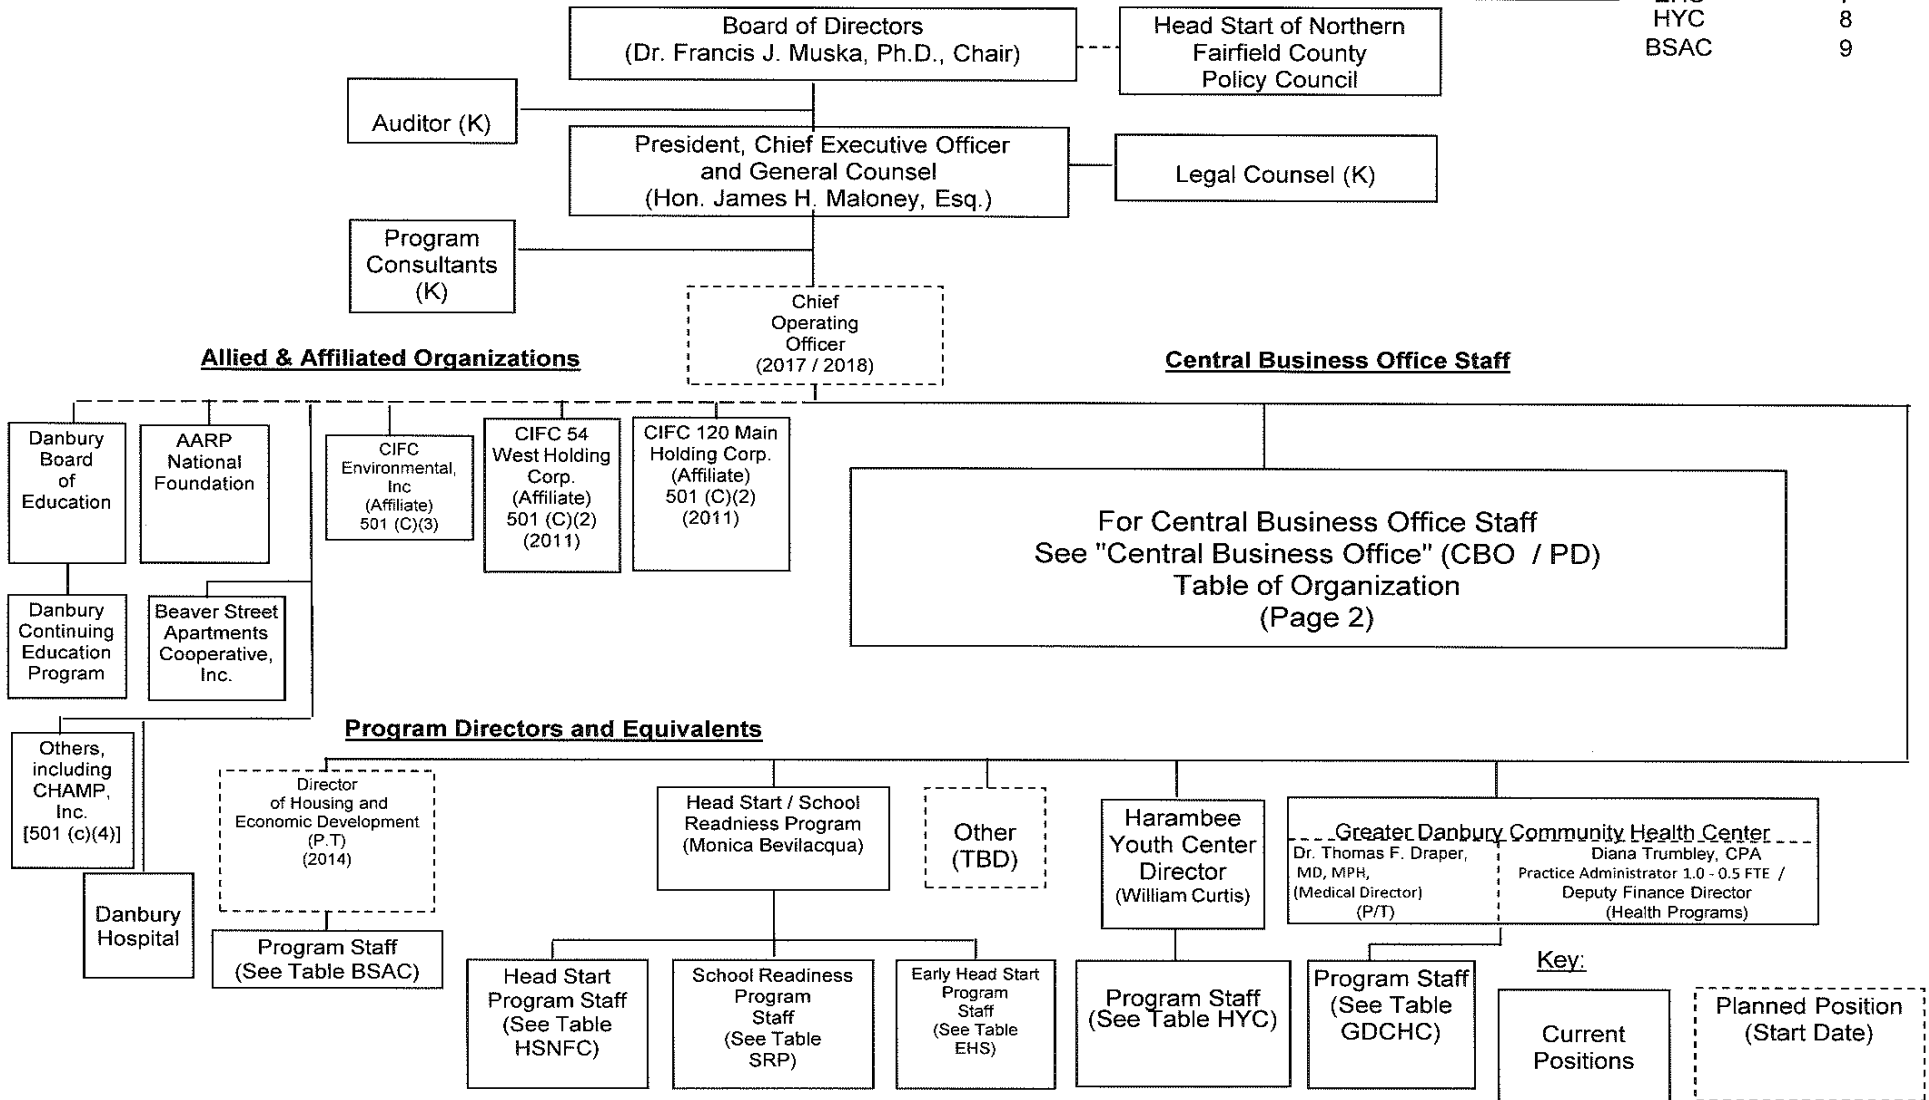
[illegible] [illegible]
HYC 8
BSAC 9

Board of Directors
(Dr. Francis J. Muska, Ph.D., Chair)

Head Start of Northern Fairfield County Policy Council

Auditor (K)

President, Chief Executive Officer and General Counsel
(Hon. James H. Maloney, Esq.)

Legal Counsel (K)

Program Consultants (K)

Chief Operating Officer (2017 / 2018)

Allied & Affiliated Organizations

Central Business Office Staff

Danbury Board of Education

AARP National Foundation

CIFC Environmental, Inc (Affiliate) 501 (C)(3)

CIFC 54 West Holding Corp. (Affiliate) 501 (C)(2) (2011)

CIFC 120 Main Holding Corp. (Affiliate) 501 (C)(2) (2011)

For Central Business Office Staff
See "Central Business Office" (CBO / PD)
Table of Organization
(Page 2)

Danbury Continuing Education Program

Beaver Street Apartments Cooperative, Inc.

Program Directors and Equivalents

Others, including CHAMP, Inc. [501 (c)(4)]

Danbury Hospital

Director of Housing and Economic Development (P.T) (2014)

Program Staff (See Table BSAC)

Head Start / School Readiness Program (Monica Bevilacqua)

Other (TBD)

Harambee Youth Center Director (William Curtis)

Greater Danbury Community Health Center
Dr. Thomas F. Draper, MD, MPH, (Medical Director) (P/T)
Diana Trumbley, CPA
Practice Administrator 1.0 - 0.5 FTE / Deputy Finance Director (Health Programs)

Head Start Program Staff (See Table HSNFC)

School Readiness Program Staff (See Table SRP)

Early Head Start Program Staff (See Table EHS)

Program Staff (See Table HYC)

Program Staff (See Table GDCHC)

Key:

Current Positions

Planned Position (Start Date)